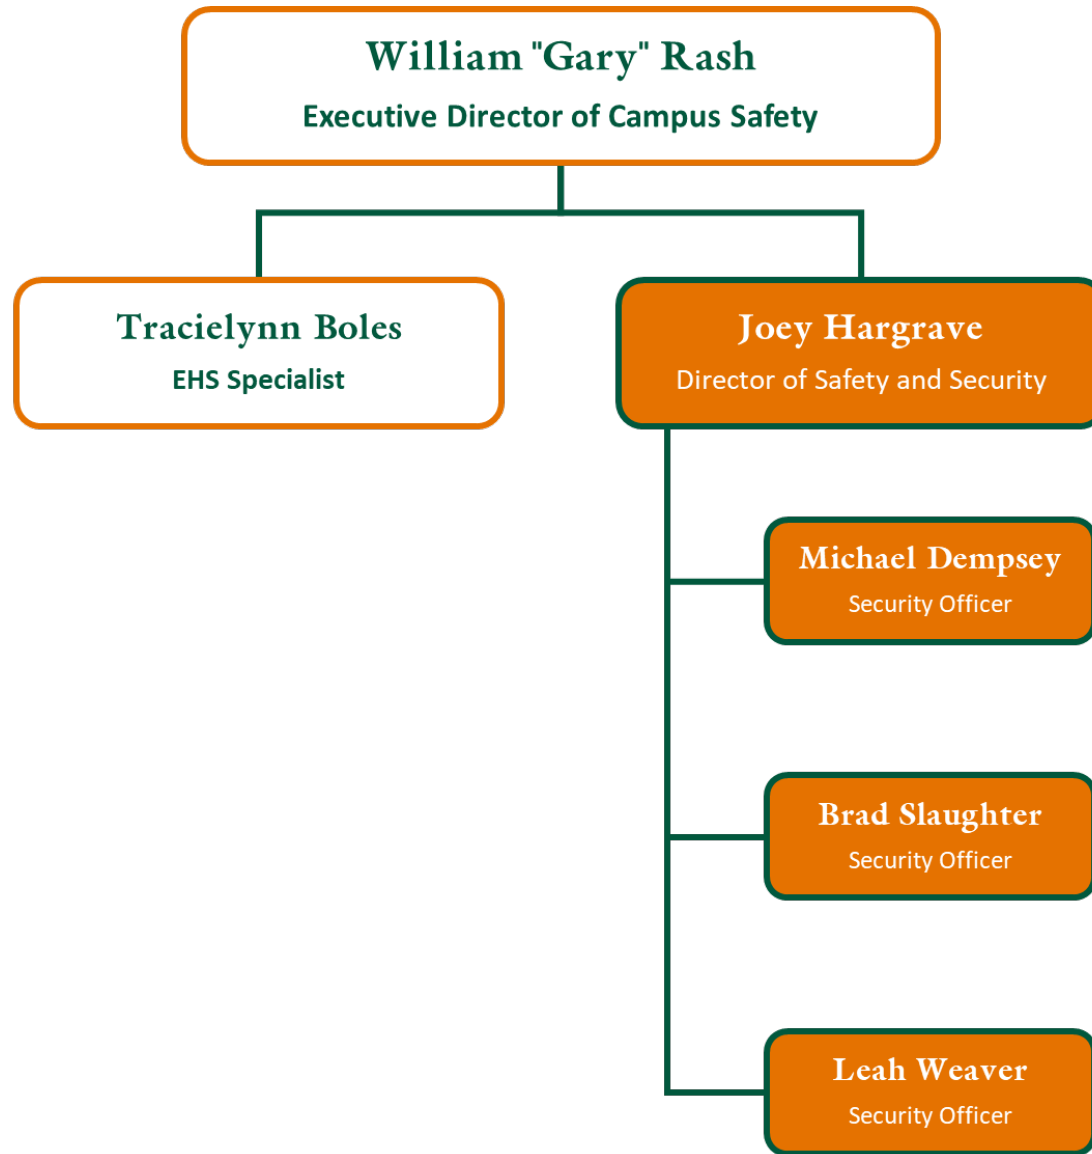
William "Gary" Rash
Executive Director of Campus Safety

Tracielynn Boles
EHS Specialist

Joey Hargrave
Director of Safety and Security

Michael Dempsey
Security Officer

Brad Slaughter
Security Officer

Leah Weaver
Security Officer